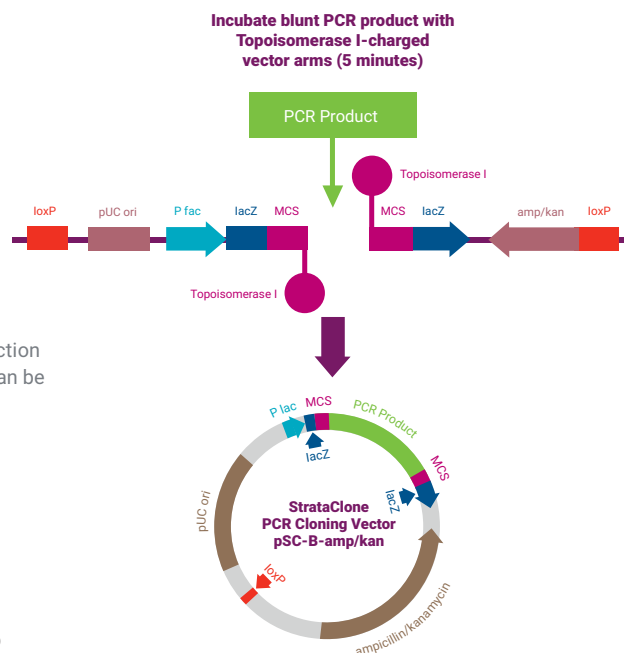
Incubate blunt PCR product with Topoisomerase I-charged vector arms (5 minutes)

PCR Product

Topoisomerase I

loxP

pUC ori

P fac

lacZ

MCS

MCS

lacZ

amp/kan

loxP

Topoisomerase I

ction
an be

P lac

MCS

PCR Product

lacZ

MCS

lacZ

pUC ori

StrataClone
PCR Cloning Vector
pSC-B-amp/kan

loxP

ampicillin/kanamycin